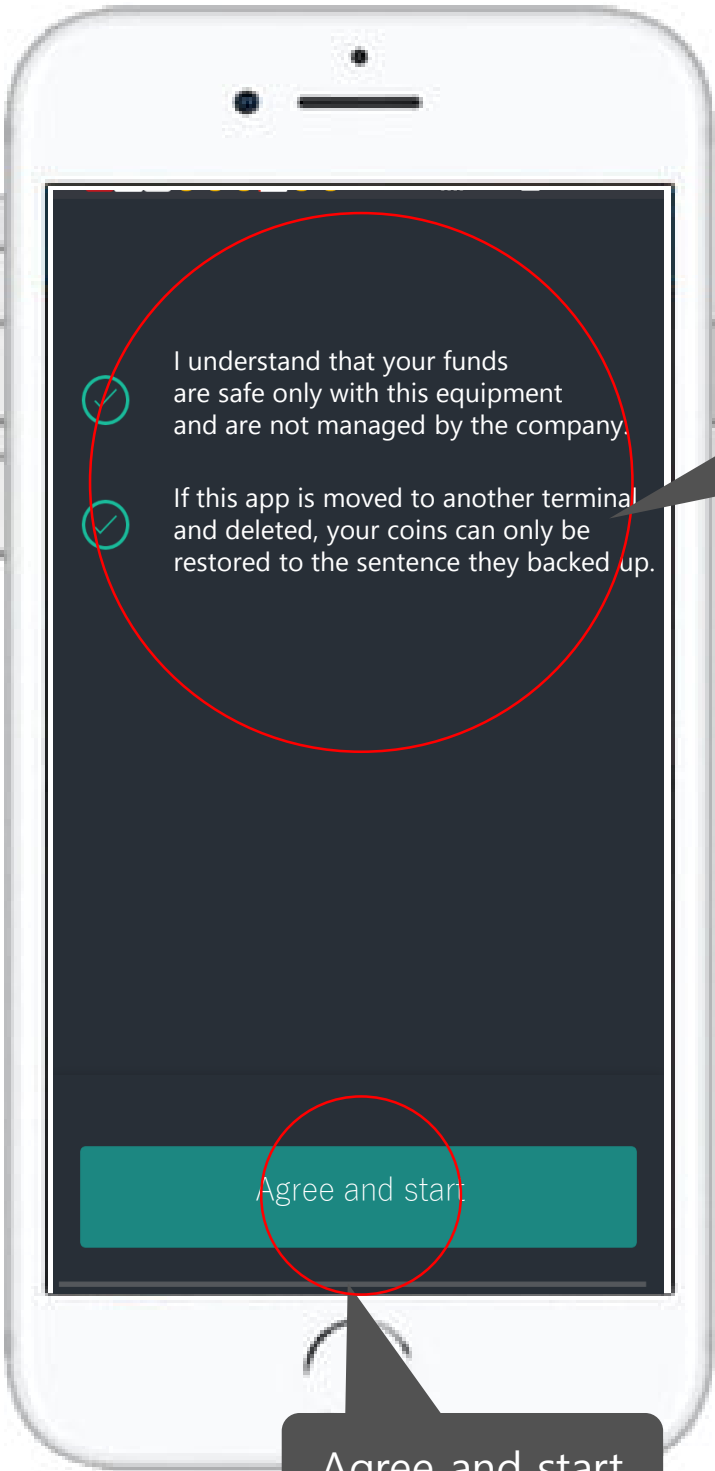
I understand that your funds are safe only with this equipment and are not managed by the company.

If this app is moved to another terminal and deleted, your coins can only be restored to the sentence they backed up.

Agree and start

Agree and start